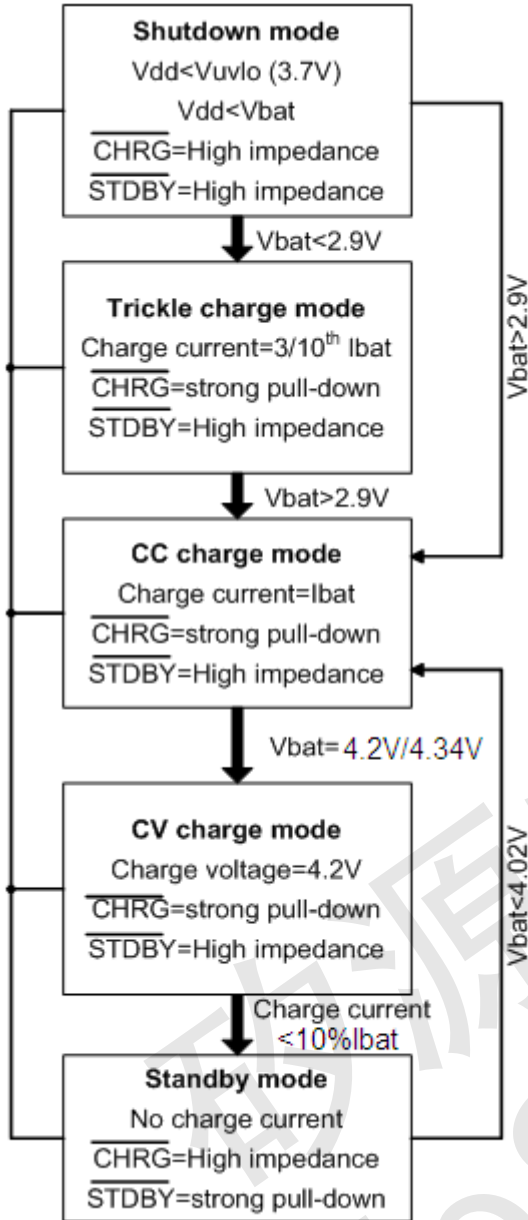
**Shutdown mode**
Vdd<Vuvlo (3.7V)
Vdd<Vbat
$\overline{\text{CHRG}}$=High impedance
$\overline{\text{STDBY}}$=High impedance

Vbat<2.9V

**Trickle charge mode**
Charge current=3/10$^{th}$ Ibat
$\overline{\text{CHRG}}$=strong pull-down
$\overline{\text{STDBY}}$=High impedance

Vbat>2.9V

Vbat>2.9V

**CC charge mode**
Charge current=Ibat
$\overline{\text{CHRG}}$=strong pull-down
$\overline{\text{STDBY}}$=High impedance

Vbat= 4.2V/4.34V

Vbat<4.02V

**CV charge mode**
Charge voltage=4.2V
$\overline{\text{CHRG}}$=strong pull-down
$\overline{\text{STDBY}}$=High impedance

Charge current
<10%Ibat

**Standby mode**
No charge current
$\overline{\text{CHRG}}$=High impedance
$\overline{\text{STDBY}}$=strong pull-down